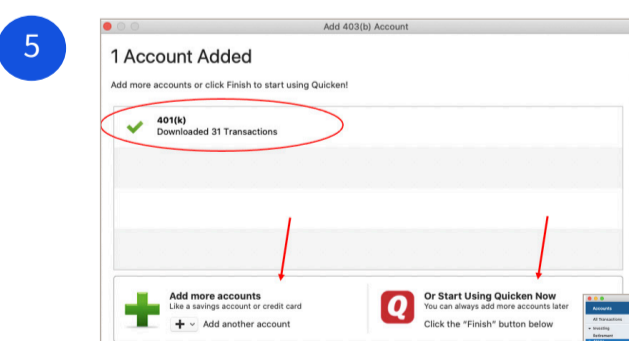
5

Add 403(b) Account

1 Account Added

Add more accounts or click Finish to start using Quicken!

401(k)
Downloaded 31 Transactions

Add more accounts
Like a savings account or credit card

Add another account

Or Start Using Quicken Now
You can always add more accounts later

Click the "Finish" button below

Accounts
All Transactions
Investing
Retirement